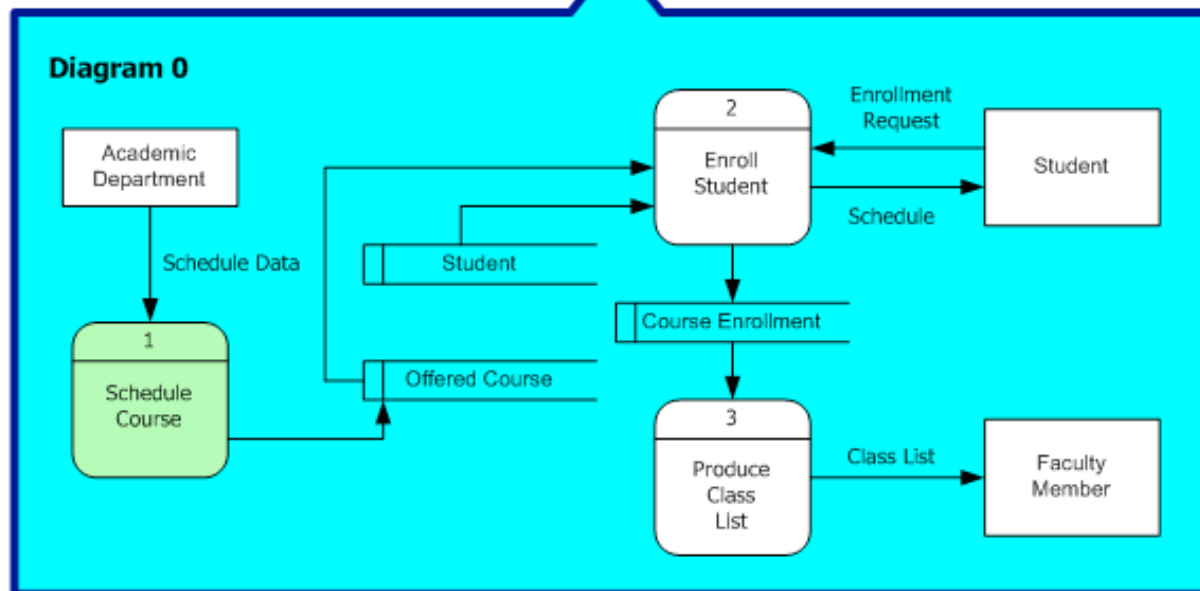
Diagram 0

Academic Department

Schedule Data

1

Schedule Course

Student

Offered Course

2

Enroll Student

Enrollment Request

Student

Schedule

Course Enrollment

3

Produce Class List

Class List

Faculty Member